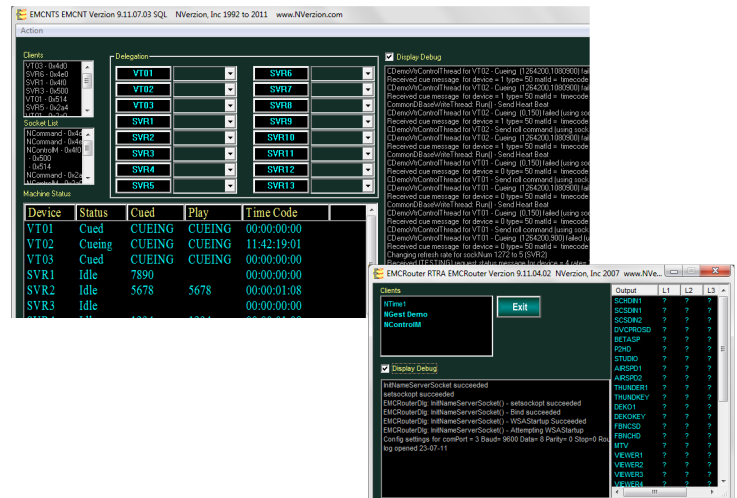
EMCNTS EMCNT Verzion 9.11.07.03 SQL NVerzion, Inc 1992 to 2011 www.NVerzion.com

Action

Clients
VT03 - 0x4d0
SVR6 - 0x4e0
SVR1 - 0x4f0
SVR3 - 0x500
VT01 - 0x514
SVR5 - 0x2a4

Socket List
NCommand - 0x4d
NCommand - 0x4e
NControlM - 0x4f0
- 0x500
- 0x514
NCommand - 0x2a

Machine Status

Delegation
VT01
VT02
VT03
SVR1
SVR2
SVR3
SVR4
SVR5
SVR6
SVR7
SVR8
SVR9
SVR10
SVR11
SVR12
SVR13

Display Debug

CDemoVtrControlThread for VT02 - Cueing: (1264200,1080900) failed
Received cue message: for device = 1 type= 50 matId = timecode
Received cue message: for device = 1 type= 50 matId = timecode
CDemoVtrControlThread for VT02 - Cueing: (1264200,1080900) failed
CommonDBaseWriteThread: Run() - Send Heart Beat
CDemoVtrControlThread for VT02 - Cueing: (0,150) failed (using sock
Received cue message: for device = 1 type= 50 matId = timecode
CDemoVtrControlThread for VT02 - Cueing: (1264200,1080900) failed
CDemoVtrControlThread for VT02 - Send roll command (using sock
Received cue message: for device = 1 type= 50 matId = timecode
CDemoVtrControlThread for VT02 - Send roll command (using sock
CommonDBaseWriteThread: Run() - Send Heart Beat
CDemoVtrControlThread for VT01 - Cueing: (0,150) failed (using sock
Received cue message: for device = 0 type= 50 matId = timecode
CDemoVtrControlThread for VT01 - Cueing: (1264200,1080900) failed
CDemoVtrControlThread for VT01 - Send roll command (using sock
Received cue message: for device = 0 type= 50 matId = timecode
CommonDBaseWriteThread: Run() - Send Heart Beat
CDemoVtrControlThread for VT01 - Cueing: (0,150) failed (using sock
Received cue message: for device = 0 type= 50 matId = timecode
CDemoVtrControlThread for VT01 - Send roll command (using sock
CDemoVtrControlThread for VT01 - Cueing: (1264200,1080900) failed
Changing refresh rate for sockNum 1272 to 5 (SVR2)
Received [TESTING] request status for device = 4 rates

| Device | Status | Cued | Play | Time Code |
|---|---|---|---|---|
| VT01 | Cued | CUEING | CUEING | 00:00:00:00 |
| VT02 | Cueing | CUEING | CUEING | 11:42:19:01 |
| VT03 | Cued | CUEING | CUEING | 00:00:00:00 |
| SVR1 | Idle | 7890 | | 00:00:00:00 |
| SVR2 | Idle | 5678 | 5678 | 00:00:01:08 |
| SVR3 | Idle | | | 00:00:00:00 |

EMCRouter RTRA EMCRouter Verzion 9.11.04.02 NVerzion, Inc 2007 www.NVe

Clients
NTime1
NGest Demo
NControlM

Exit

Display Debug

InitNameServerSocket succeeded
setsockopt succeeded
EMCRouterDlg: InitNameServerSocket() - setsockopt succeeded
EMCRouterDlg: InitNameServerSocket() - Bind succeeded
EMCRouterDlg: InitNameServerSocket() - WSAStartup Succeeded
EMCRouterDlg: InitNameServerSocket() - Attempting WSAStartup
Config settings for comPort = 3 Baud= 9600 Data= 8 Parity= 0 Stop=0 Rou
log opened 23-07-11

| Output | L1 | L2 | L3 |
|---|---|---|---|
| SCHDIN1 | ? | ? | ? |
| SCSDIN1 | ? | ? | ? |
| SCSDIN2 | ? | ? | ? |
| DVCPROSD | ? | ? | ? |
| BETASP | ? | ? | ? |
| P2HD | ? | ? | ? |
| STUDIO | ? | ? | ? |
| AIRSPD1 | ? | ? | ? |
| AIRSPD2 | ? | ? | ? |
| THUNDER1 | ? | ? | ? |
| THUNDKEY | ? | ? | ? |
| DEKO1 | ? | ? | ? |
| DEKOKEY | ? | ? | ? |
| FBNCSD | ? | ? | ? |
| FBNCHD | ? | ? | ? |
| MTV | ? | ? | ? |
| VIEWER1 | ? | ? | ? |
| VIEWER2 | ? | ? | ? |
| VIEWER3 | ? | ? | ? |
| VIEWER4 | ? | ? | ? |